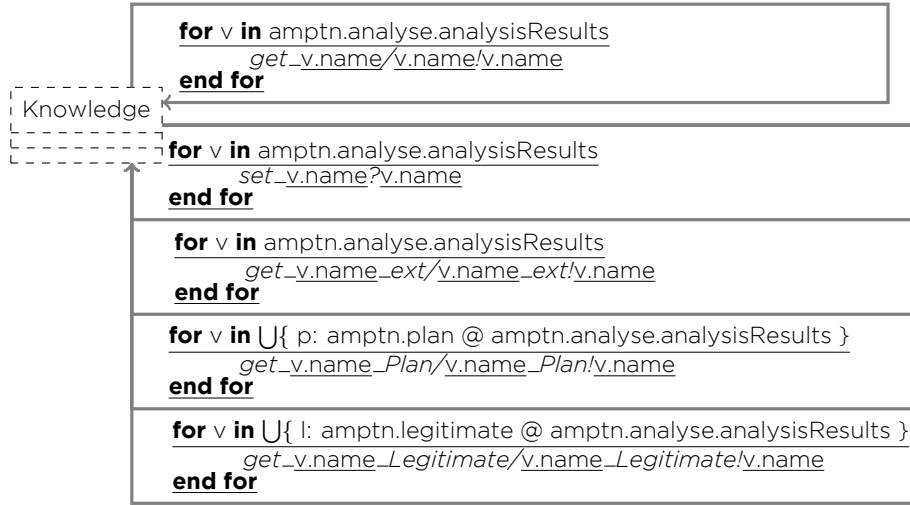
**for** v **in** amptn.analyse.analysisResults
*get*\_v.name/v.name!v.name
**end for**

Knowledge

**for** v **in** amptn.analyse.analysisResults
*set*\_v.name?v.name
**end for**

**for** v **in** amptn.analyse.analysisResults
*get*\_v.name\_*ext*/v.name\_*ext*!v.name
**end for**

**for** v **in** $\bigcup$\{ p: amptn.plan @ amptn.analyse.analysisResults \}
*get*\_v.name\_*Plan*/v.name\_*Plan*!v.name
**end for**

**for** v **in** $\bigcup$\{ l: amptn.legitimate @ amptn.analyse.analysisResults \}
*get*\_v.name\_*Legitimate*/v.name\_*Legitimate*!v.name
**end for**